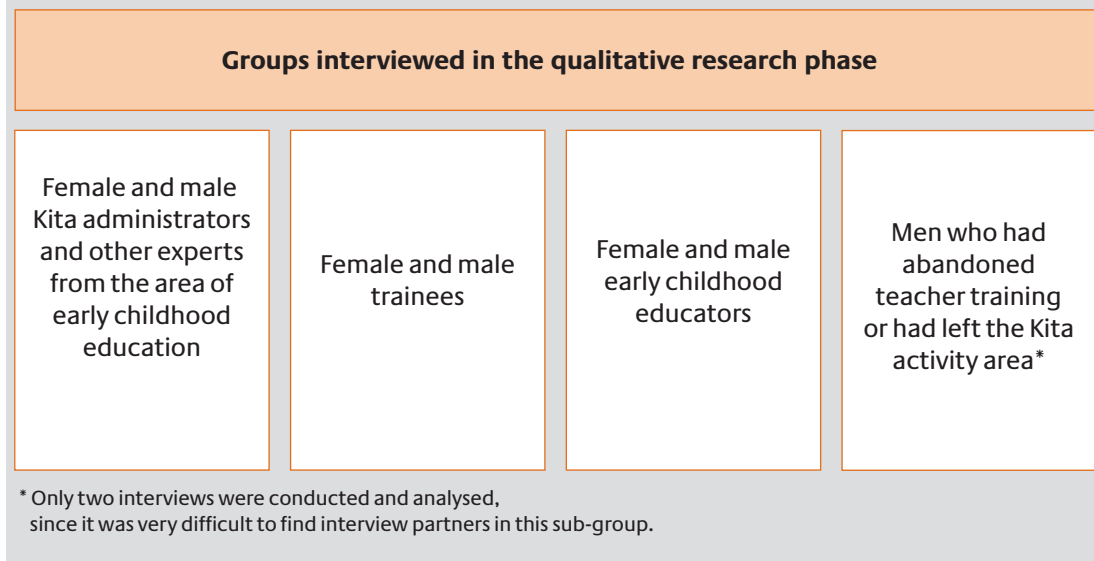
Groups interviewed in the qualitative research phase

Female and male Kita administrators and other experts from the area of early childhood education

Female and male trainees

Female and male early childhood educators

Men who had abandoned teacher training or had left the Kita activity area*

* Only two interviews were conducted and analysed, since it was very difficult to find interview partners in this sub-group.